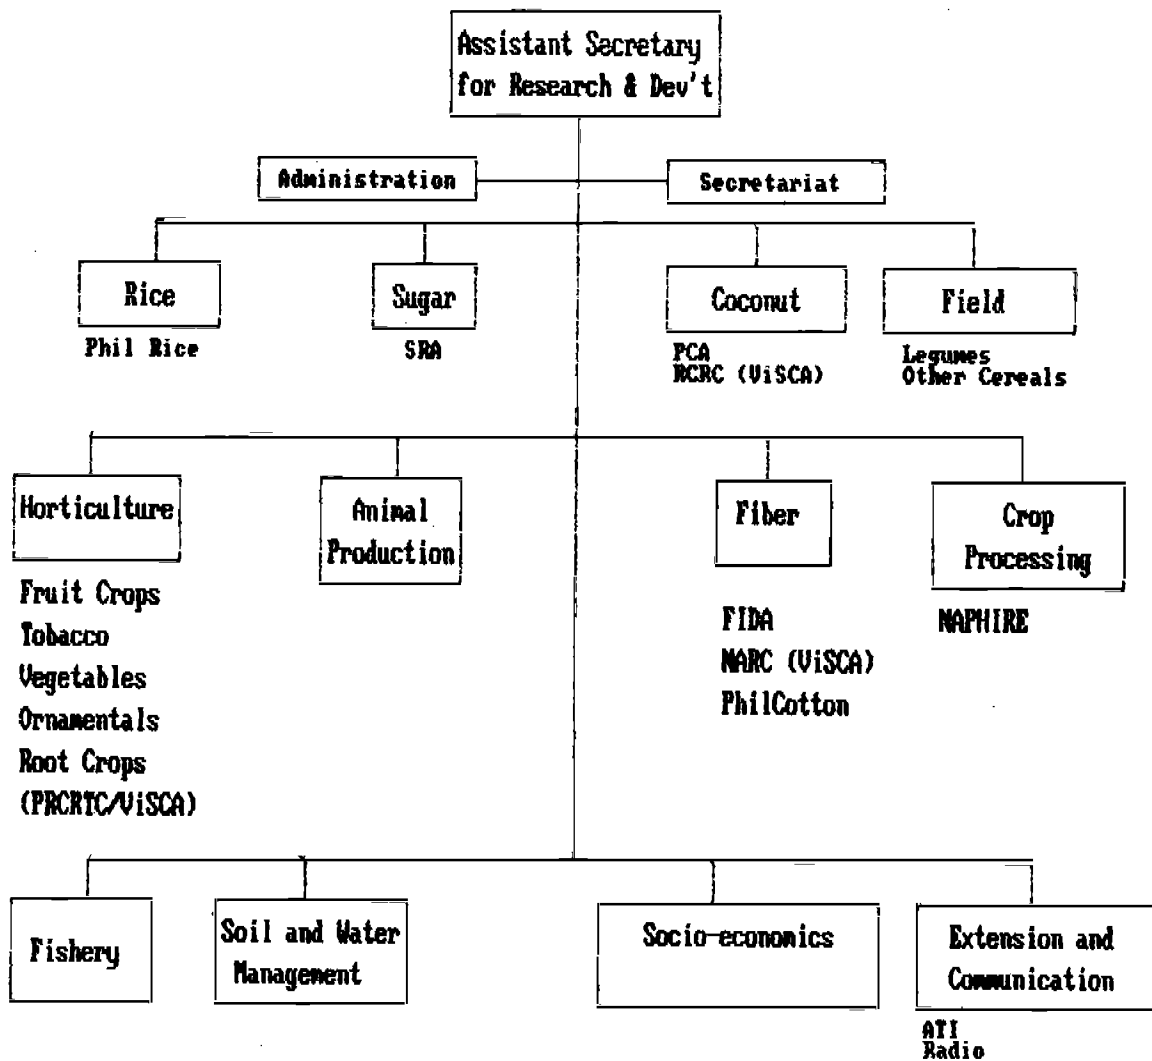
Assistant Secretary for Research & Dev't

Administration

Secretariat

Rice
Phil Rice

Sugar
SRA

Coconut
PCA
RCRC (ViSCA)

Field
Legumes
Other Cereals

Horticulture
Fruit Crops
Tobacco
Vegetables
Ornamentals
Root Crops
(PRCRTC/ViSCA)

Animal Production

Fiber
FIDA
NARC (ViSCA)
PhilCotton

Crop Processing
NAPHIRE

Fishery

Soil and Water Management

Socio-economics

Extension and Communication
ATI
Radio